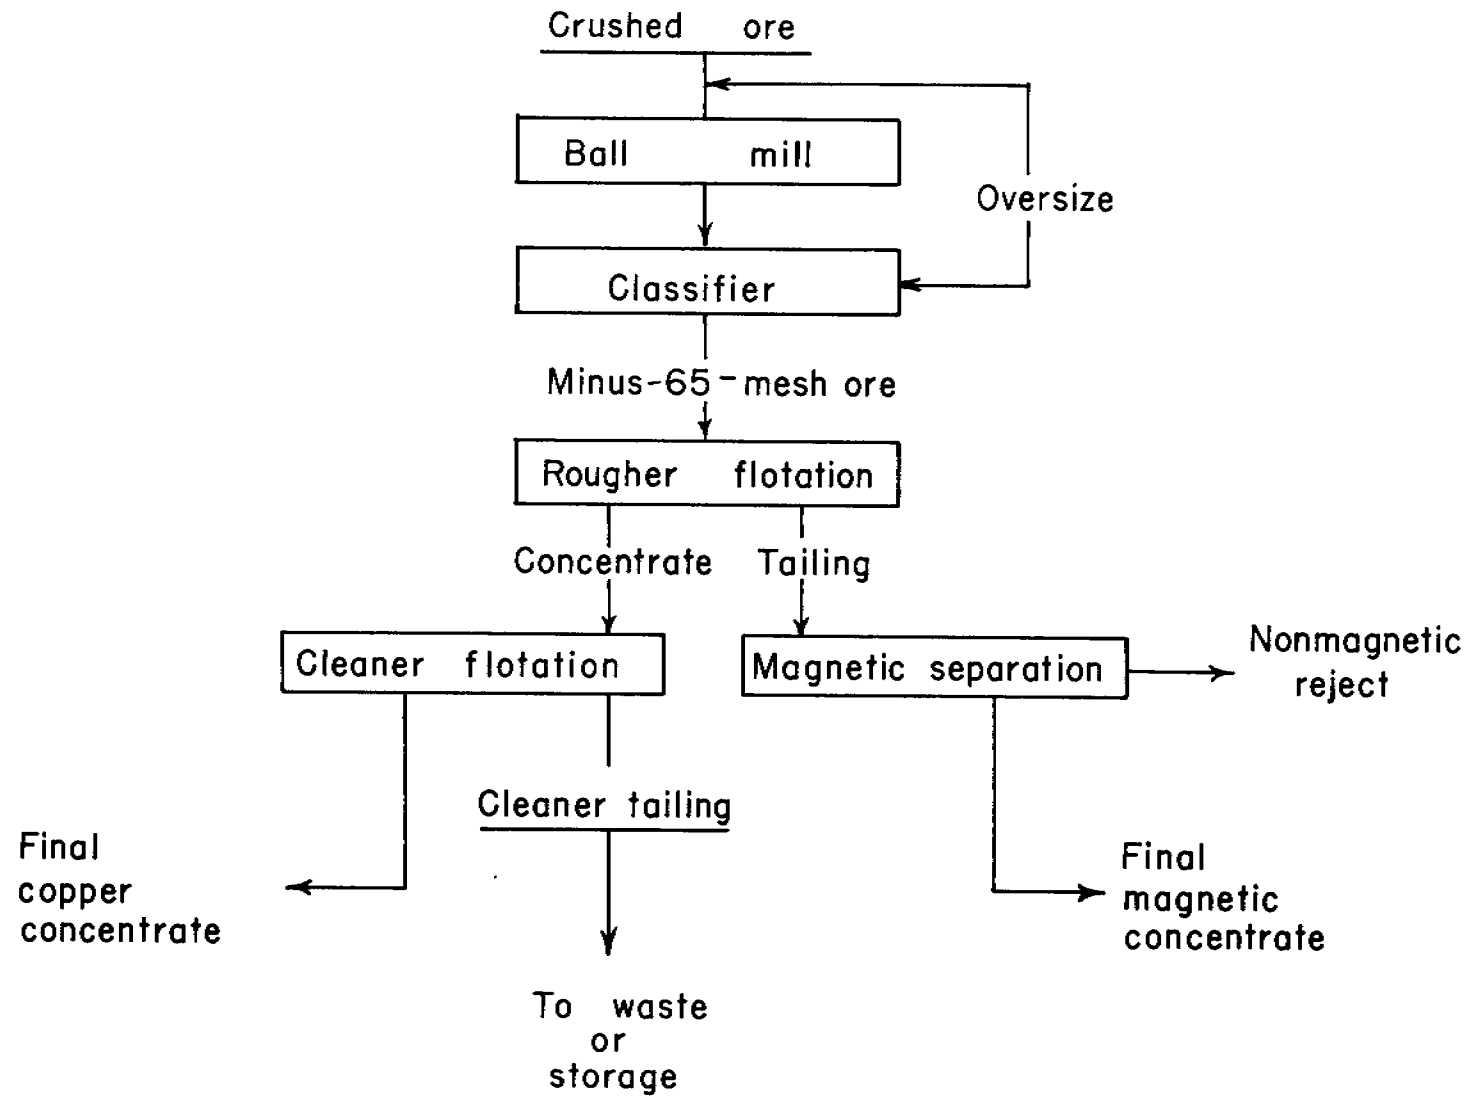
Crushed ore

Ball mill

Oversize

Classifier

Minus-65-mesh ore

Rougher flotation

Concentrate

Tailing

Cleaner flotation

Magnetic separation

Nonmagnetic reject

Cleaner tailing

Final copper concentrate

Final magnetic concentrate

To waste or storage